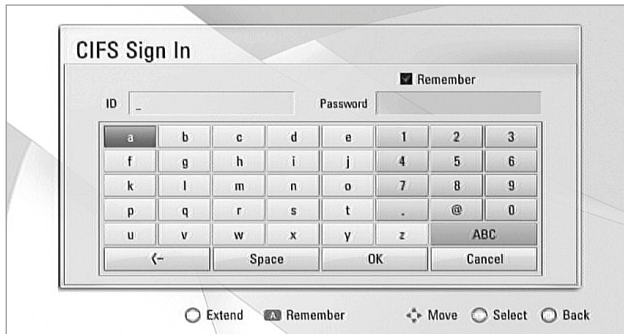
CIFS Sign In

Remember

ID _

Password

| a | b | c | d | e | 1 | 2 | 3 |
|---|---|---|---|---|---|---|---|
| f | g | h | i | j | 4 | 5 | 6 |
| k | l | m | n | o | 7 | 8 | 9 |
| p | q | r | s | t | . | @ | 0 |
| u | v | w | x | y | z | ABC | |
| ← | Space | | OK | | Cancel | | |

Extend A Remember Move Select Back